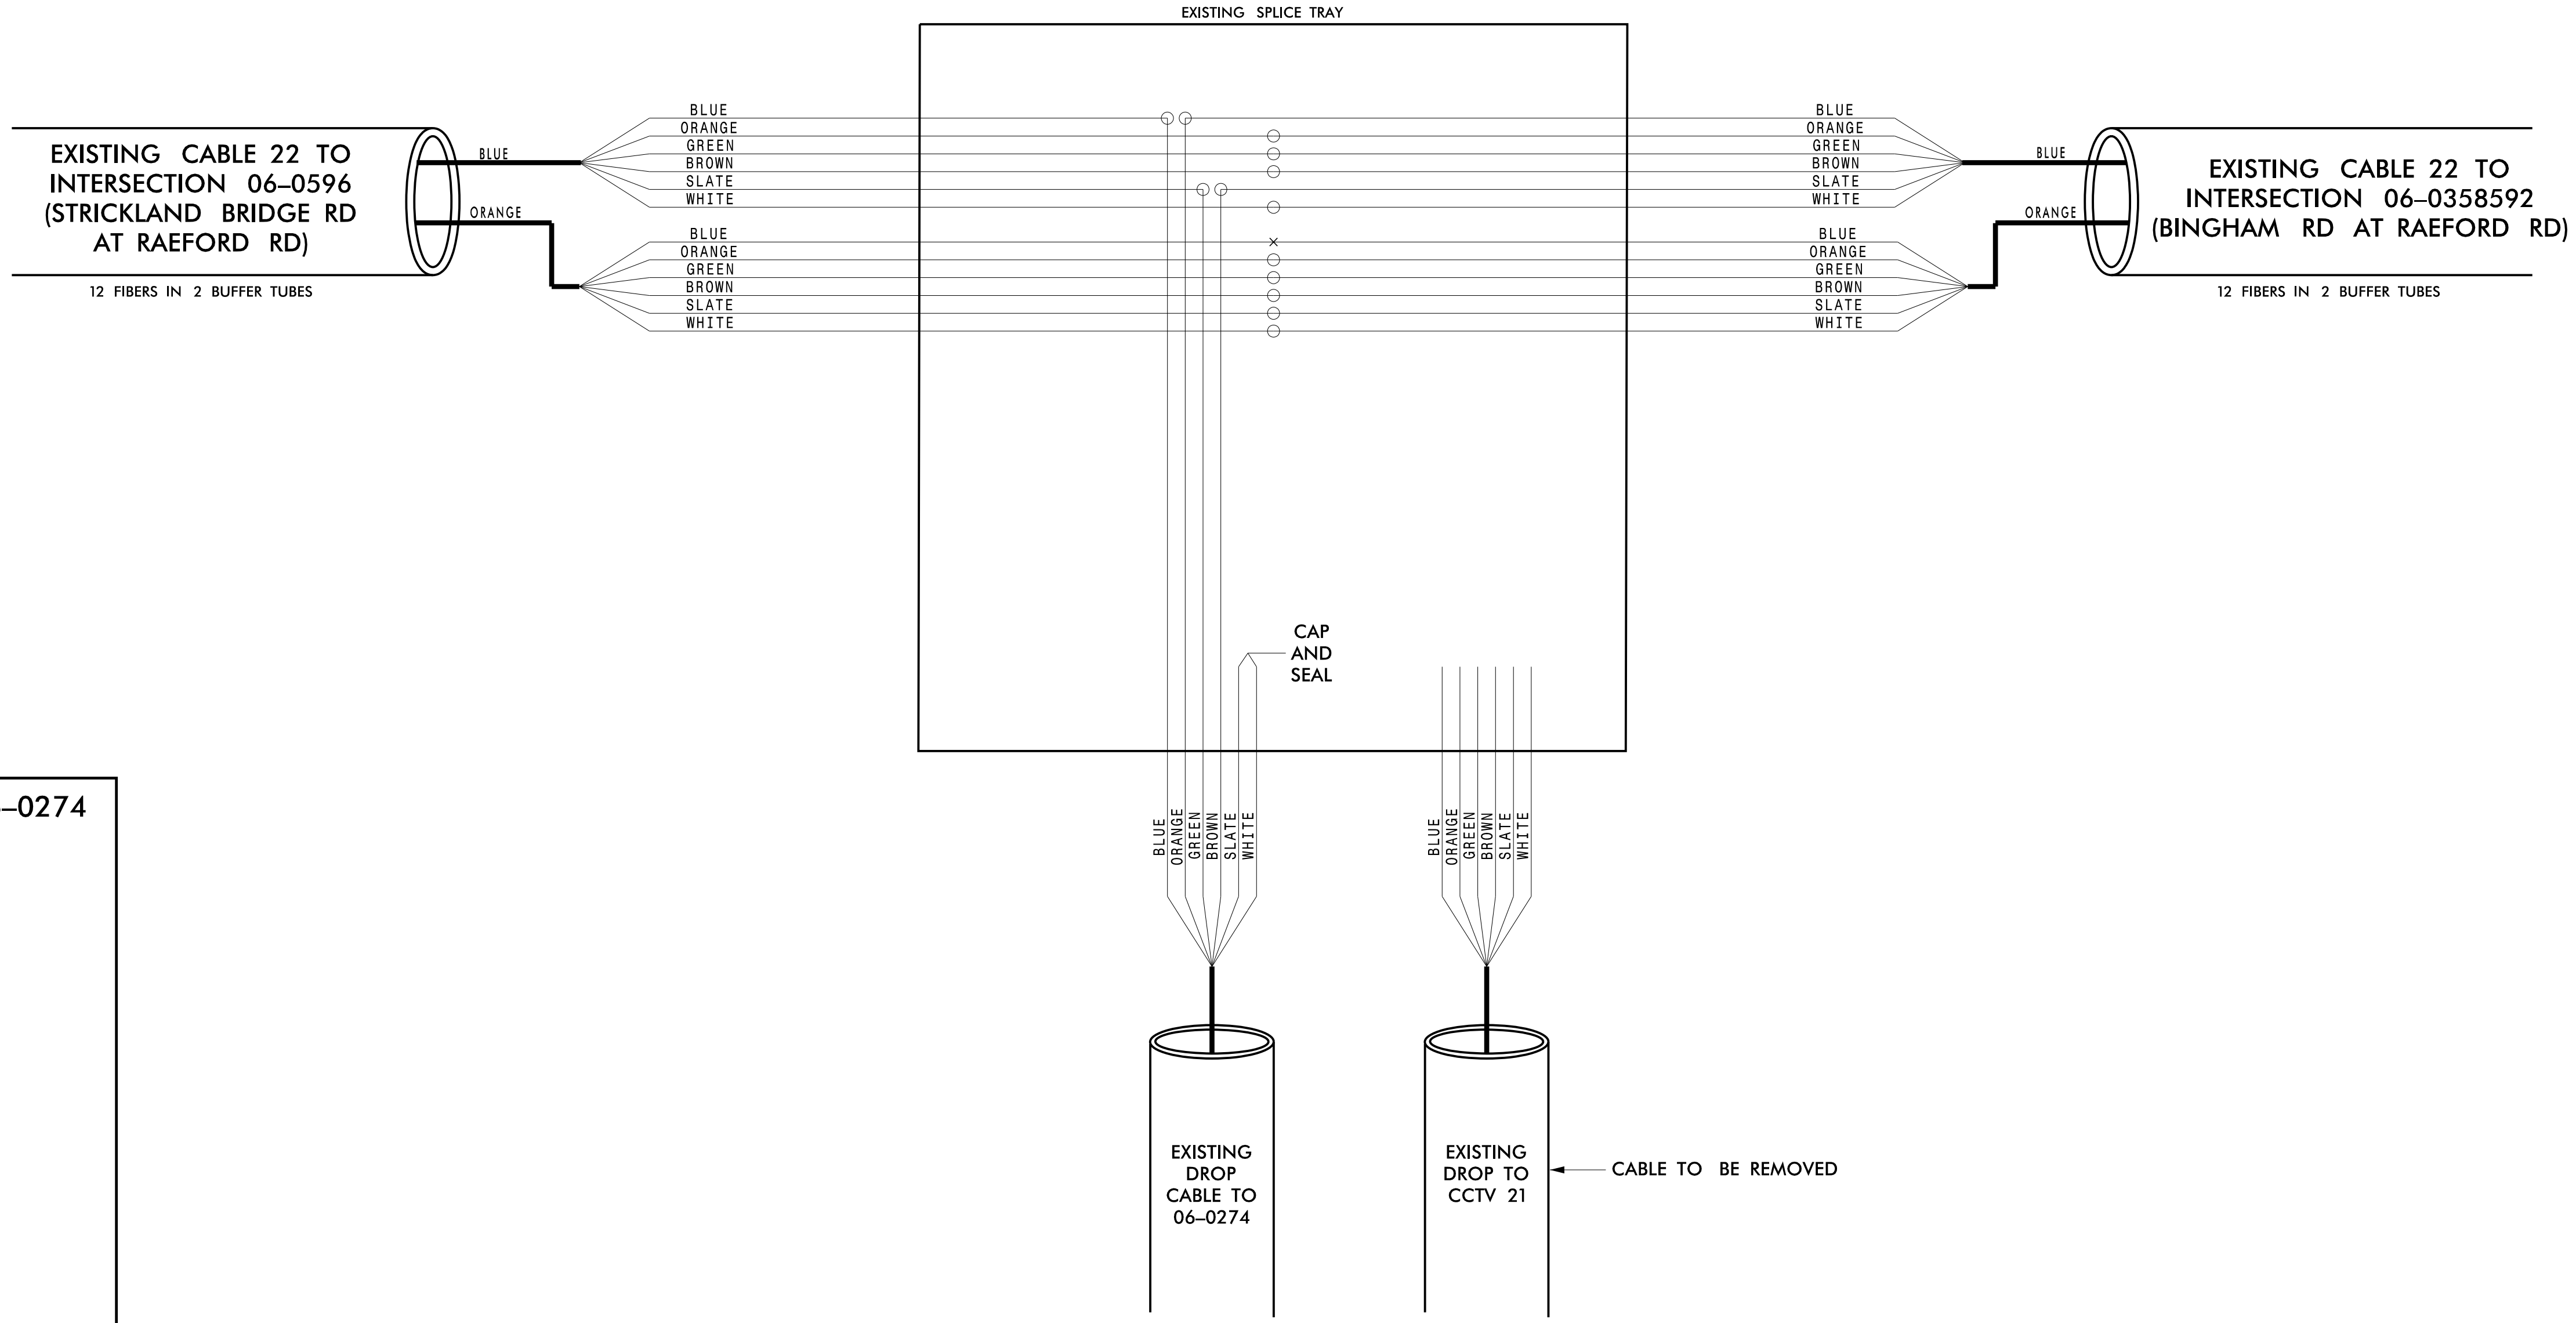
EXISTING SPLICE TRAY

EXISTING CABLE 22 TO INTERSECTION 06–0596 (STRICKLAND BRIDGE RD AT RAEFORD RD)

BLUE
ORANGE

12 FIBERS IN 2 BUFFER TUBES

BLUE
ORANGE
GREEN
BROWN
SLATE
WHITE

BLUE
ORANGE
GREEN
BROWN
SLATE
WHITE

BLUE
ORANGE
GREEN
BROWN
SLATE
WHITE

BLUE
ORANGE
GREEN
BROWN
SLATE
WHITE

EXISTING CABLE 22 TO INTERSECTION 06–0358592 (BINGHAM RD AT RAEFORD RD)

BLUE
ORANGE

12 FIBERS IN 2 BUFFER TUBES

CAP AND SEAL

–0274

BLUE
ORANGE
GREEN
BROWN
SLATE
WHITE

BLUE
ORANGE
GREEN
BROWN
SLATE
WHITE

EXISTING DROP CABLE TO 06–0274

EXISTING DROP TO CCTV 21

CABLE TO BE REMOVED